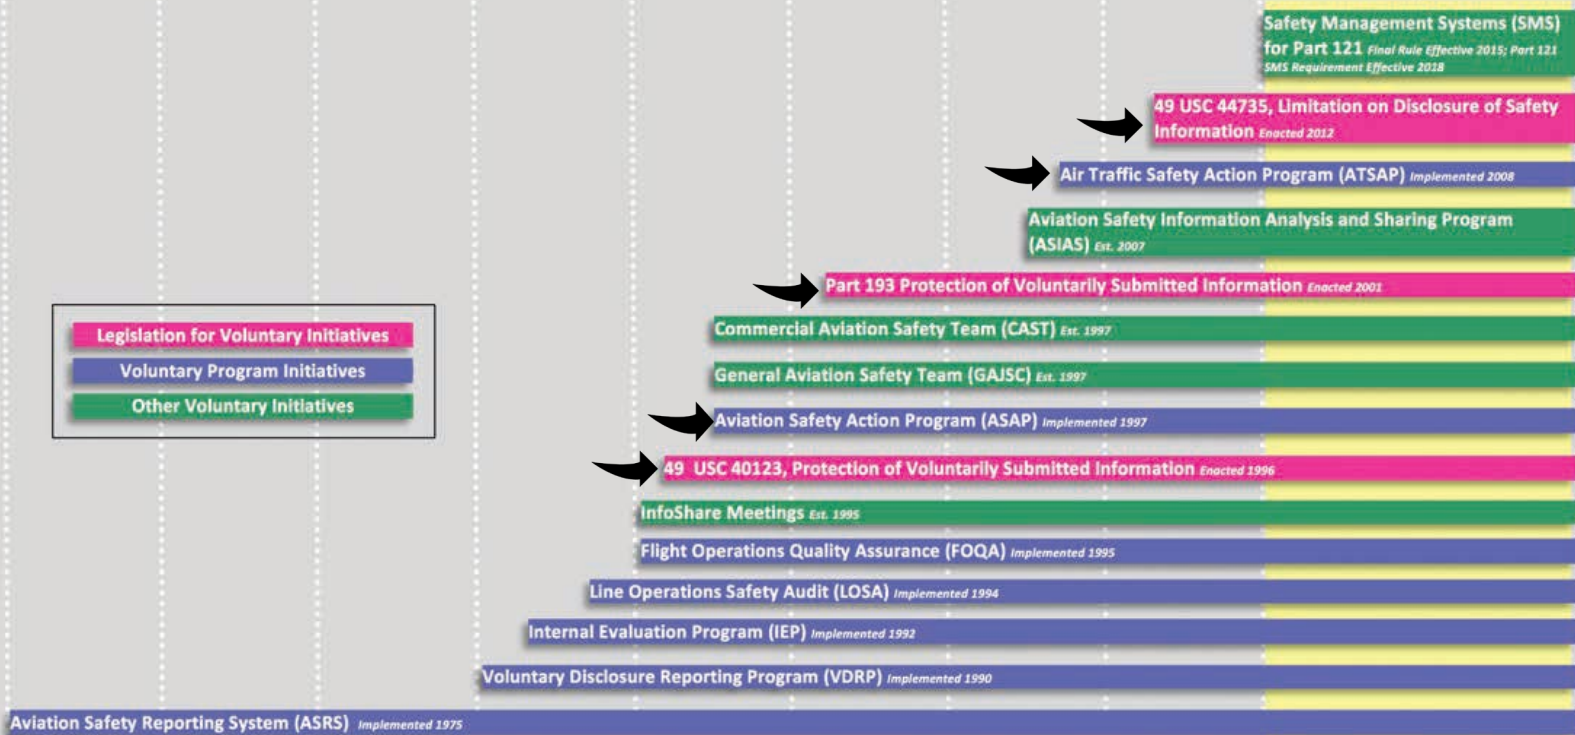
Safety Management Systems (SMS) for Part 121 Final Rule Effective 2015; Part 121 SMS Requirement Effective 2018

49 USC 44735, Limitation on Disclosure of Safety Information Enacted 2012

Air Traffic Safety Action Program (ATSAP) Implemented 2008

Aviation Safety Information Analysis and Sharing Program (ASIAS) Est. 2007

Part 193 Protection of Voluntarily Submitted Information Enacted 2001

Commercial Aviation Safety Team (CAST) Est. 1997

General Aviation Safety Team (GAJSC) Est. 1997

Aviation Safety Action Program (ASAP) Implemented 1997

49 USC 40123, Protection of Voluntarily Submitted Information Enacted 1996

InfoShare Meetings Est. 1995

Flight Operations Quality Assurance (FOQA) Implemented 1995

Line Operations Safety Audit (LOSA) Implemented 1994

Internal Evaluation Program (IEP) Implemented 1992

Voluntary Disclosure Reporting Program (VDRP) Implemented 1990

Aviation Safety Reporting System (ASRS) Implemented 1975

Legislation for Voluntary Initiatives
Voluntary Program Initiatives
Other Voluntary Initiatives